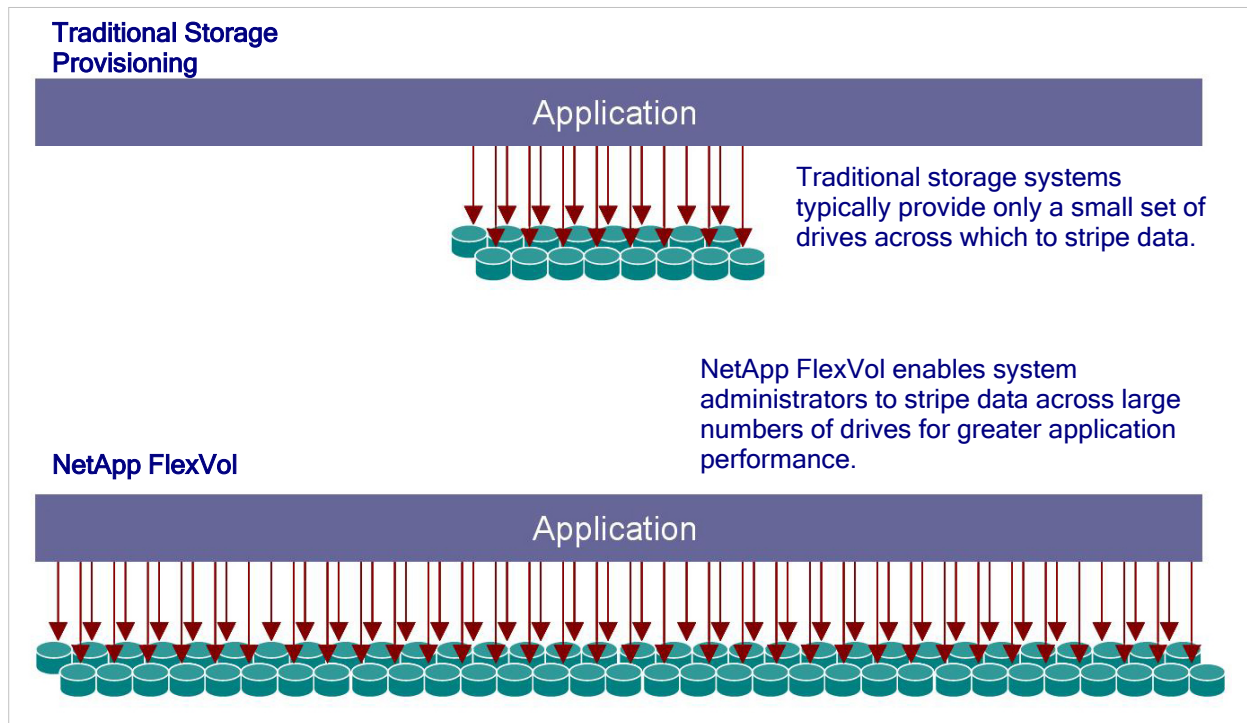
Traditional Storage Provisioning

Application

Traditional storage systems typically provide only a small set of drives across which to stripe data.

NetApp FlexVol enables system administrators to stripe data across large numbers of drives for greater application performance.

NetApp FlexVol

Application